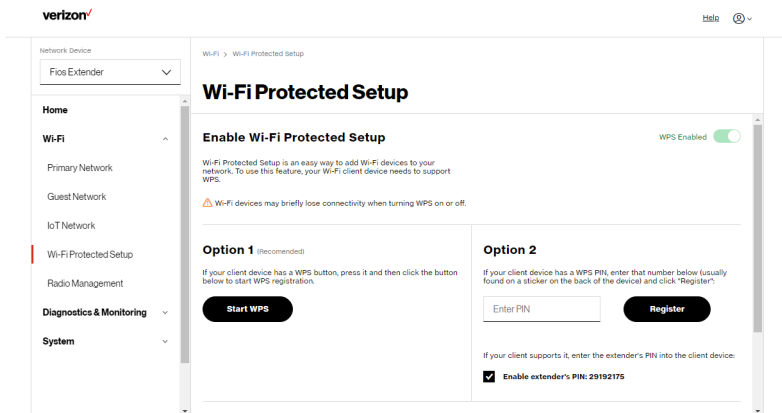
verizon

Help

Network Device

Fios Extender

Home

Wi-Fi

Primary Network

Guest Network

IoT Network

Wi-Fi Protected Setup

Radio Management

Diagnostics & Monitoring

System

Wi-Fi > Wi-Fi Protected Setup

Wi-Fi Protected Setup

Enable Wi-Fi Protected Setup

WPS Enabled

Wi-Fi Protected Setup is an easy way to add Wi-Fi devices to your network. To use this feature, your Wi-Fi client device needs to support WPS.

Wi-Fi devices may briefly lose connectivity when turning WPS on or off.

Option 1 (Recomended)

If your client device has a WPS button, press it and then click the button below to start WPS registration.

Start WPS

Option 2

If your client device has a WPS PIN, enter that number below (usually found on a sticker on the back of the device) and click "Register":

Enter PIN

Register

If your client supports it, enter the extender's PIN into the client device:

Enable extender's PIN: 29192175